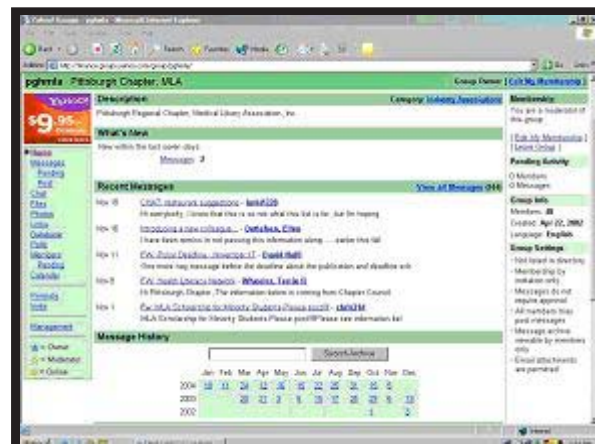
pghmla · Pittsburgh Chapter, MLA

Group Owner | Edit My Membership

Description

Category: Industry Associations

Pittsburgh Regional Chapter, Medical Library Association, Inc.

What's New

New within the last seven days:

Messages 2

Recent Messages

View All Messages (44)

Nov 18

Hi everybody, I know that this is not what this list is for...

Nov 16

Introducing a new colleague...

I have been remiss in not passing this information along... earlier this fall

Nov 11

FW: Poster Deadline

Nov 5

FW: Health Literacy

Nov 1

Fw: MLA Scholarship

MLA Scholarship for Minority Students Please post/fill Please see information list

Message History

Search Archive

Jan Feb Mar Apr May Jun Jul Aug Sep Oct Nov Dec

2004

2003

2002

Membership

You are a moderator of this group

Edit My Membership | Leave Group

Pending Activity

0 Members

0 Messages

Group Info

Members: 28

Created: Apr 22, 2002

Language: English

Group Settings

Not listed in directory

Membership by invitation only

Messages do not require approval

All members may post messages

Message archive viewable by members only

Email attachments are permitted

Home

Messages

Pending

Post

Chat

Files

Photos

Links

Database

Polls

Members

Pending

Calendar

Promote

Invite

Management

= Owner

= Moderator

= Online

$9.95

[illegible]